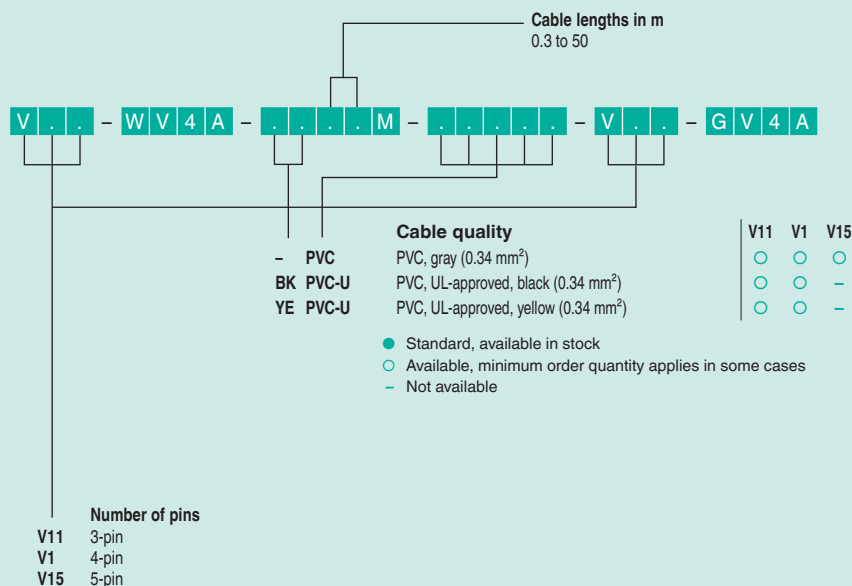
Cable lengths in m
0.3 to 50

V . . – W V 4 A – . . . . M – . . . . . – V . . – G V 4 A

Cable quality

| | | | V11 | V1 | V15 |
|---|---|---|---|---|---|
| – | PVC | PVC, gray (0.34 mm$^2$) | ○ | ○ | ○ |
| BK | PVC-U | PVC, UL-approved, black (0.34 mm$^2$) | ○ | ○ | – |
| YE | PVC-U | PVC, UL-approved, yellow (0.34 mm$^2$) | ○ | ○ | – |

● Standard, available in stock
○ Available, minimum order quantity applies in some cases
– Not available

Number of pins
V11 3-pin
V1 4-pin
V15 5-pin